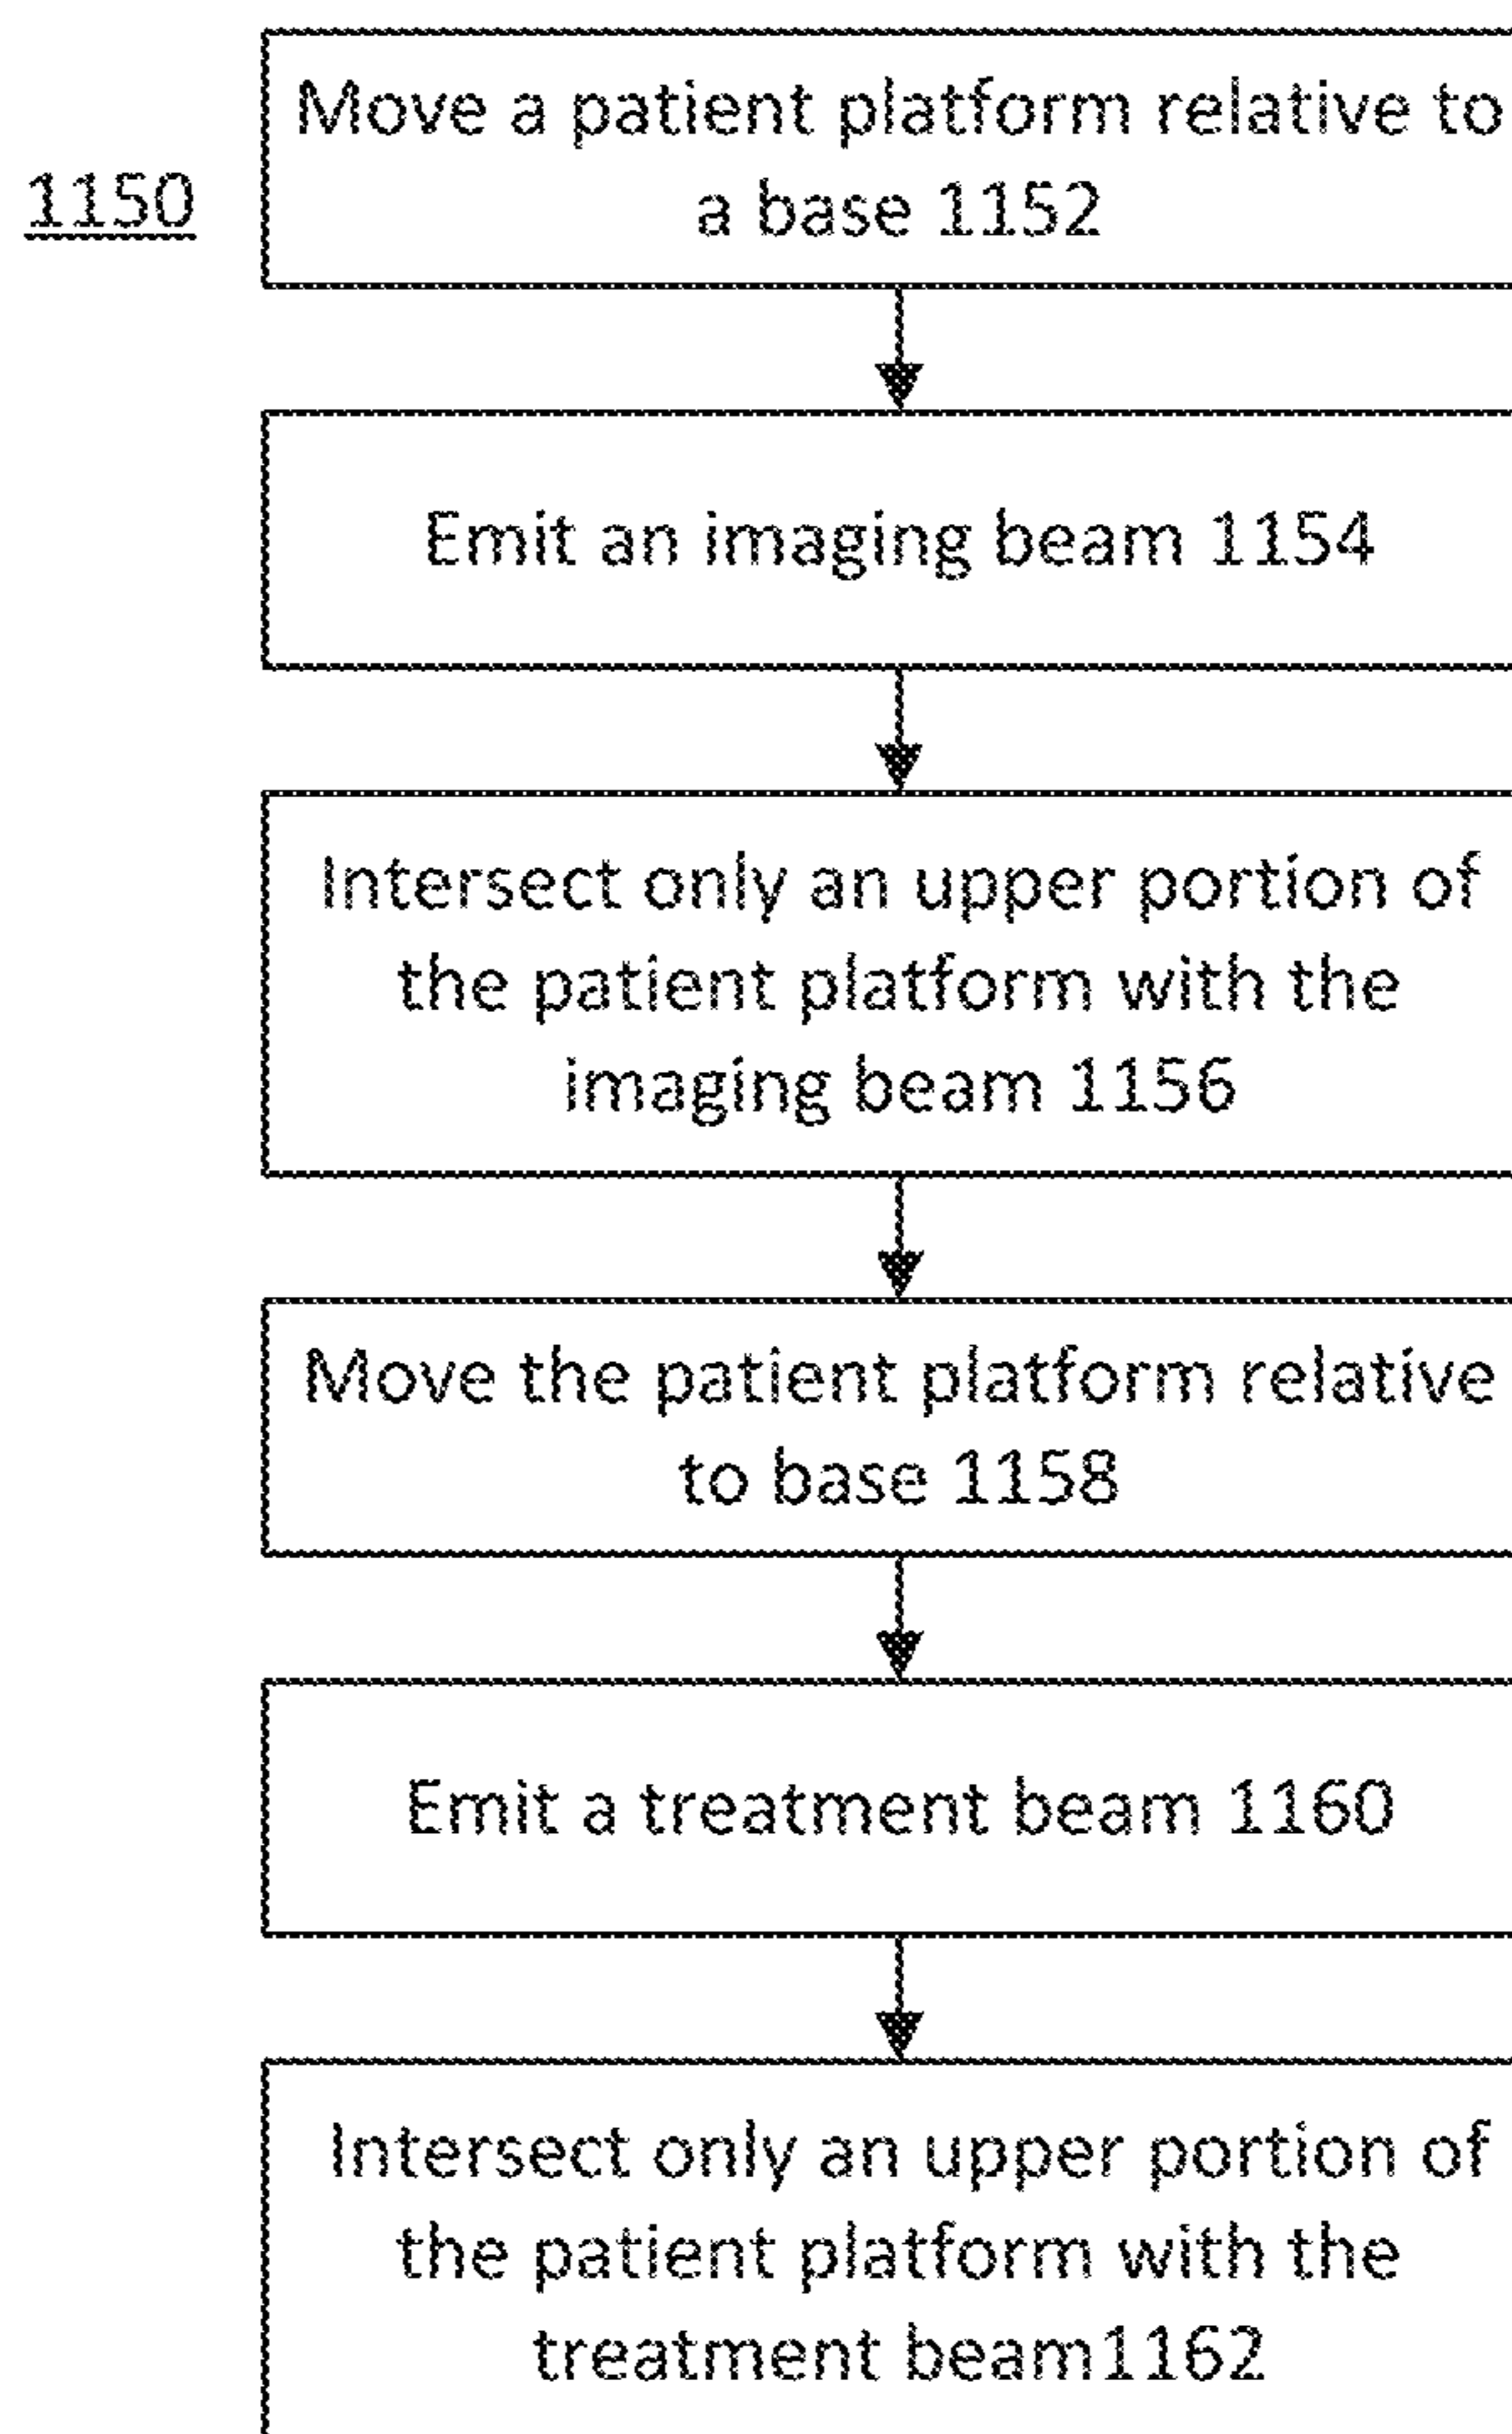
1150

Move a patient platform relative to a base 1152

Emit an imaging beam 1154

Intersect only an upper portion of the patient platform with the imaging beam 1156

Move the patient platform relative to base 1158

Emit a treatment beam 1160

Intersect only an upper portion of the patient platform with the treatment beam1162